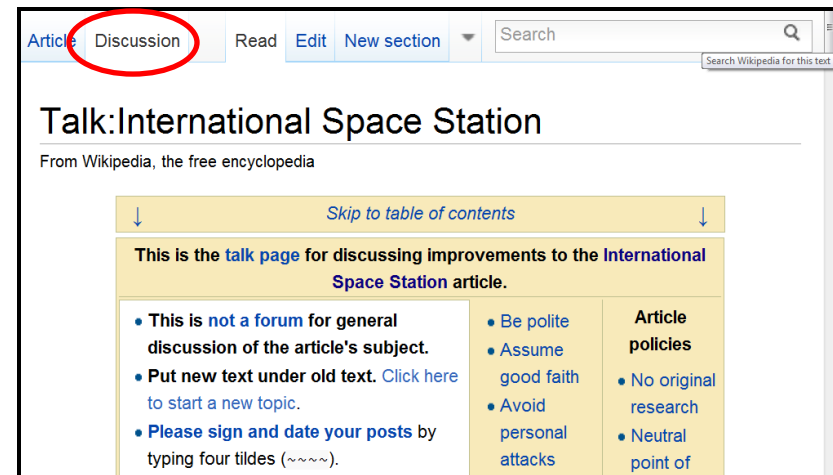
Article Discussion Read Edit New section Search

Search Wikipedia for this text

Talk:International Space Station

From Wikipedia, the free encyclopedia

↓ Skip to table of contents ↓

This is the talk page for discussing improvements to the International Space Station article.

- This is not a forum for general discussion of the article's subject.
- Put new text under old text. Click here to start a new topic.
- Please sign and date your posts by typing four tildes (~~~~).

- Be polite
- Assume good faith
- Avoid personal attacks

Article policies

- No original research
- Neutral point of